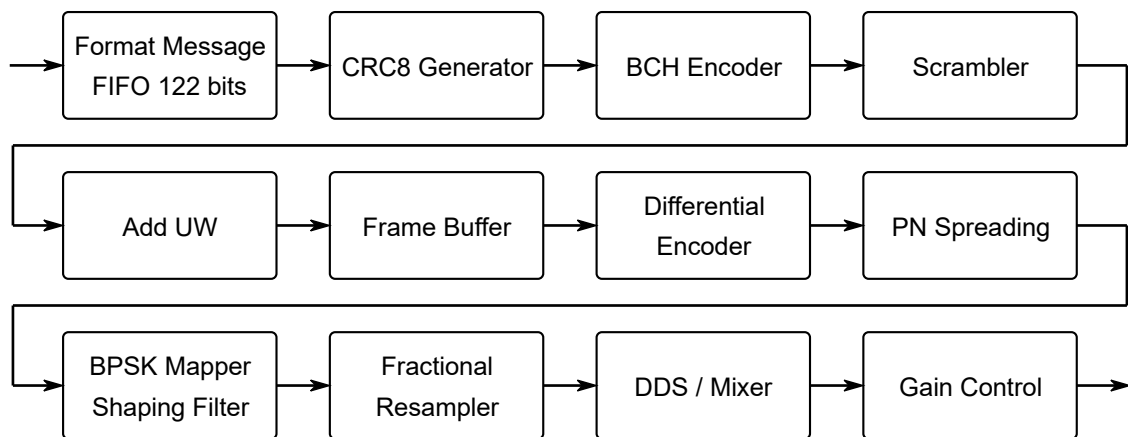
Format Message FIFO 122 bits

CRC8 Generator

BCH Encoder

Scrambler

Add UW

Frame Buffer

Differential Encoder

PN Spreading

BPSK Mapper Shaping Filter

Fractional Resampler

DDS / Mixer

Gain Control